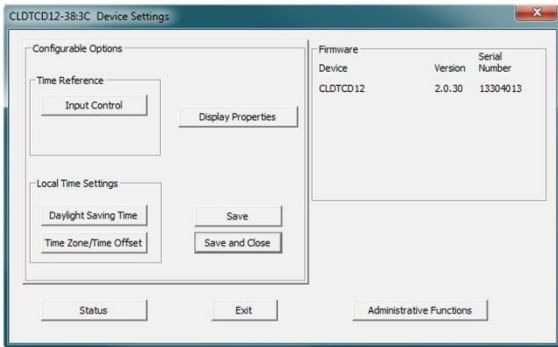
CLDTCD12-38:3C Device Settings

Configurable Options

Time Reference

Input Control

Display Properties

Local Time Settings

Daylight Saving Time

Save

Time Zone/Time Offset

Save and Close

Firmware

| Device | Version | Serial Number |
|---|---|---|
| CLDTCD12 | 2.0.30 | 13304013 |

Status

Exit

Administrative Functions